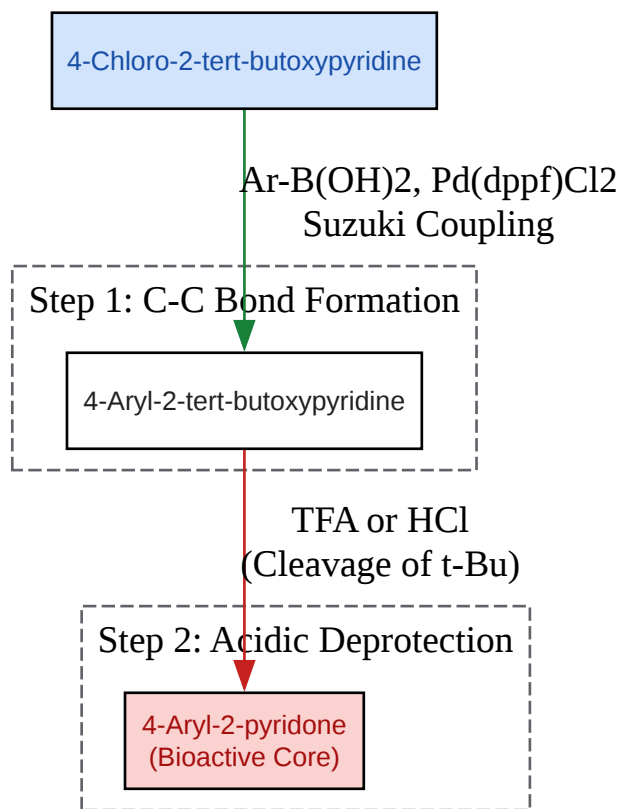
4-Chloro-2-tert-butoxypyridine

Ar-B(OH)2, Pd(dppf)Cl2
Suzuki Coupling

Step 1: C-C Bond Formation

4-Aryl-2-tert-butoxypyridine

TFA or HCl
(Cleavage of t-Bu)

Step 2: Acidic Deprotection

4-Aryl-2-pyridone
(Bioactive Core)